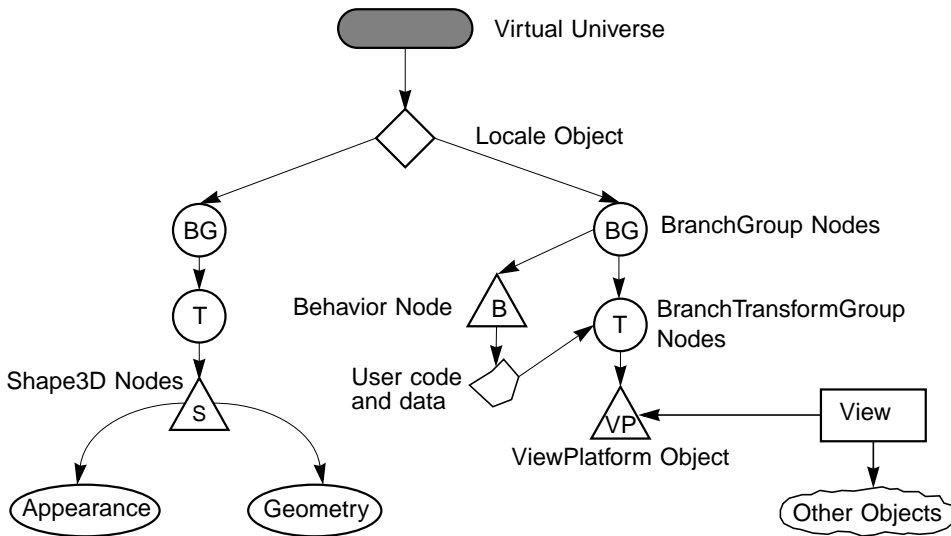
Virtual Universe

Locale Object

BG

BG

BranchGroup Nodes

T

Behavior Node

B

T

BranchTransformGroup Nodes

Shape3D Nodes

User code and data

S

VP

View

ViewPlatform Object

Appearance

Geometry

Other Objects